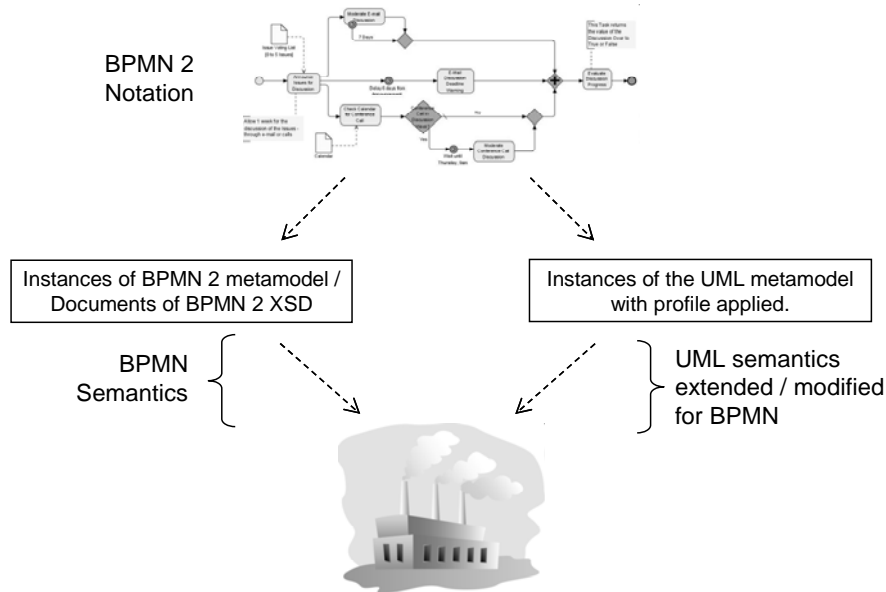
BPMN 2 Notation

Issue Voting List [0 to 5 issues]

Announce Issues for Discussion

Moderate E-mail Discussion

7 Days

Delay 6 days from Announcement

E-Mail Discussion Deadline Warning

This Task returns the value of the Discussion Over to True or False

Evaluate Discussion Progress

Allow 1 week for the discussion of the Issues - through e-mail or calls

Check Calendar for Conference Call

Conference Call in Discussion Week?

Yes

No

Calendar

Wait until Thursday, 9am

Moderate Conference Call Discussion

Instances of BPMN 2 metamodel / Documents of BPMN 2 XSD

Instances of the UML metamodel with profile applied.

BPMN Semantics

UML semantics extended / modified for BPMN